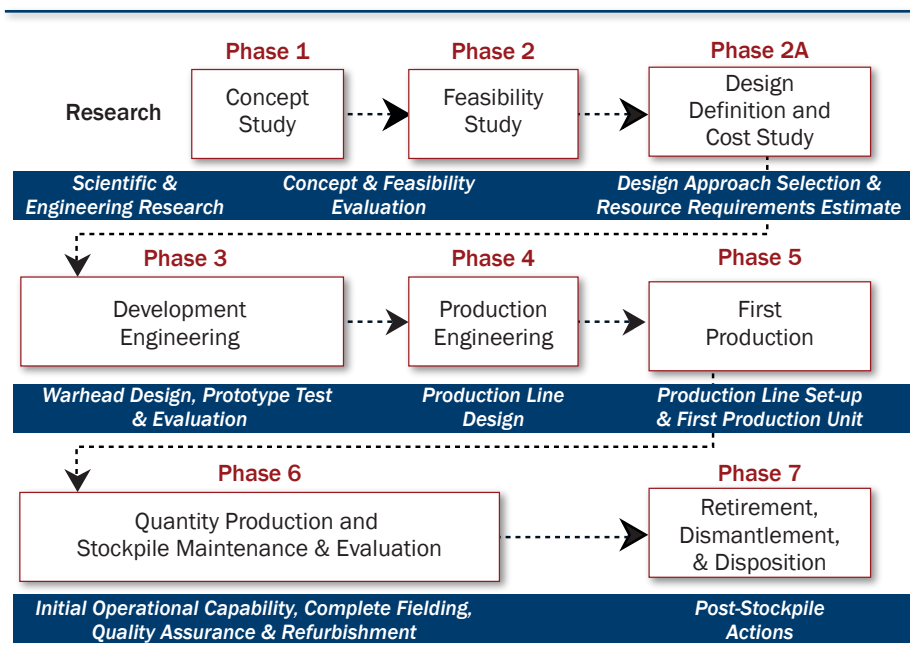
Phase 1

Phase 2

Phase 2A

Research

Concept Study

Feasibility Study

Design Definition and Cost Study

Scientific & Engineering Research

Concept & Feasibility Evaluation

Design Approach Selection & Resource Requirements Estimate

Phase 3

Phase 4

Phase 5

Development Engineering

Production Engineering

First Production

Warhead Design, Prototype Test & Evaluation

Production Line Design

Production Line Set-up & First Production Unit

Phase 6

Phase 7

Quantity Production and Stockpile Maintenance & Evaluation

Retirement, Dismantlement, & Disposition

Initial Operational Capability, Complete Fielding, Quality Assurance & Refurbishment

Post-Stockpile Actions